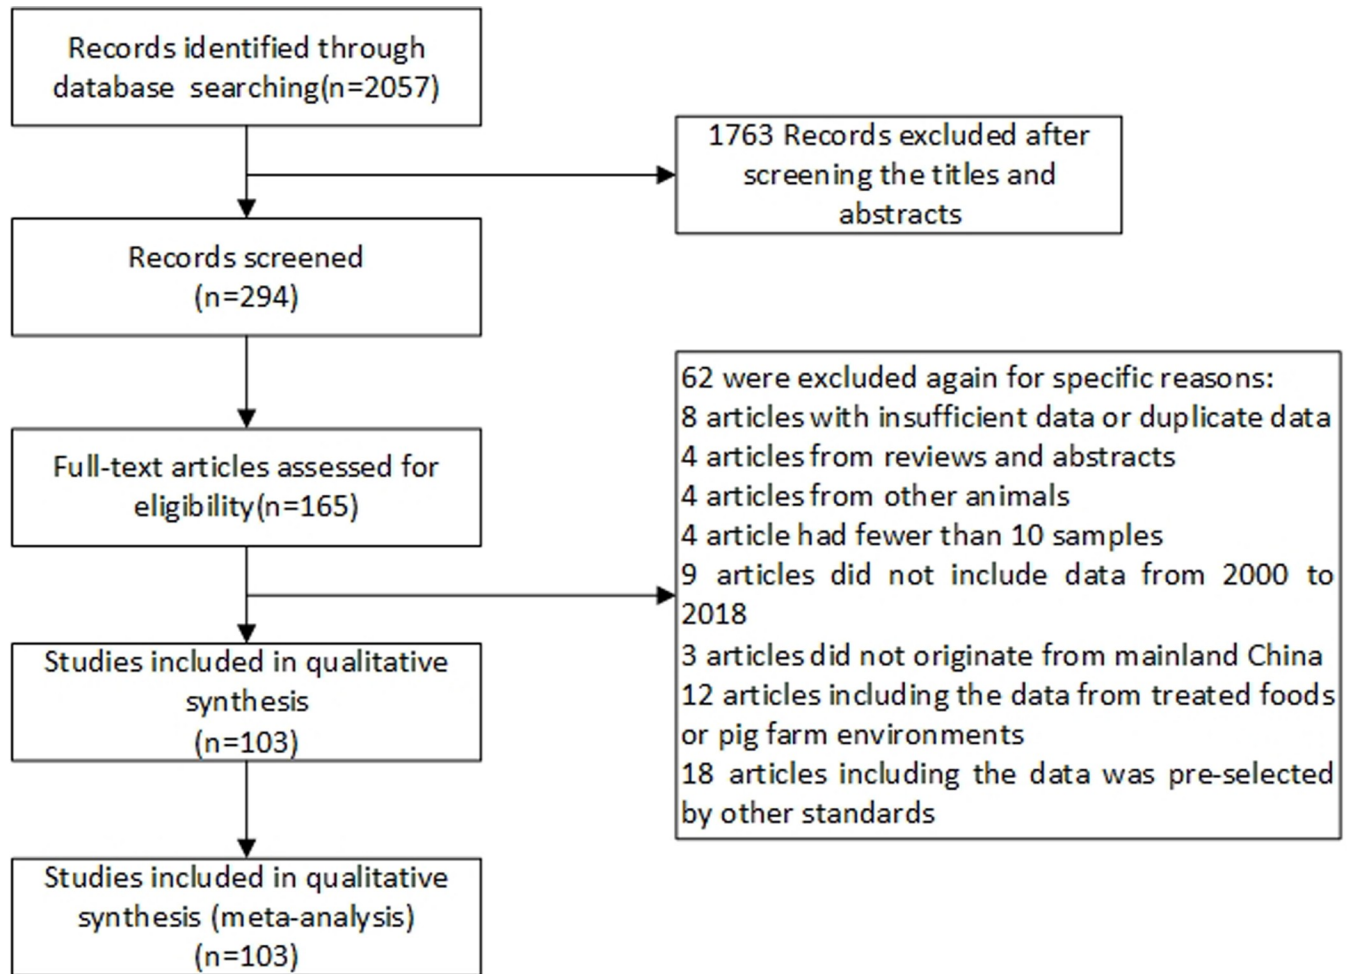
Records identified through database searching(n=2057)

1763 Records excluded after screening the titles and abstracts

Records screened (n=294)

62 were excluded again for specific reasons:
8 articles with insufficient data or duplicate data
4 articles from reviews and abstracts
4 articles from other animals
4 article had fewer than 10 samples
9 articles did not include data from 2000 to 2018
3 articles did not originate from mainland China
12 articles including the data from treated foods or pig farm environments
18 articles including the data was pre-selected by other standards

Full-text articles assessed for eligibility(n=165)

Studies included in qualitative synthesis (n=103)

Studies included in qualitative synthesis (meta-analysis) (n=103)